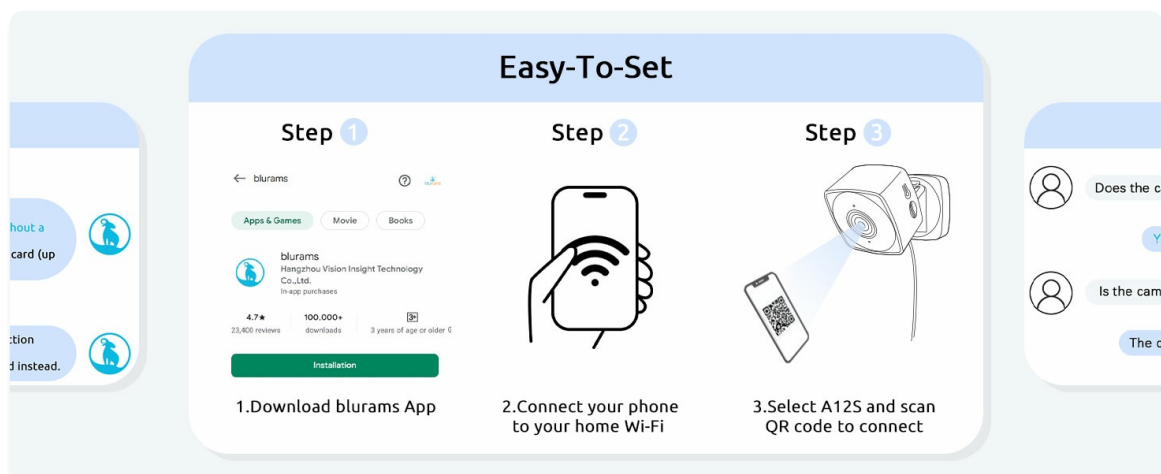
hout a
card (up

ction
d instead.

Easy-To-Set

Step 1

← blurams

Apps & Games
Movie
Books

blurams
Hangzhou Vision Insight Technology Co.,Ltd.
In-app purchases

4.7★
23,400 reviews
100,000+
downloads
3+
3 years of age or older

Installation

1.Download blurams App

Step 2

2.Connect your phone to your home Wi-Fi

Step 3

3.Select A12S and scan QR code to connect

Does the c

Y

Is the cam

The c